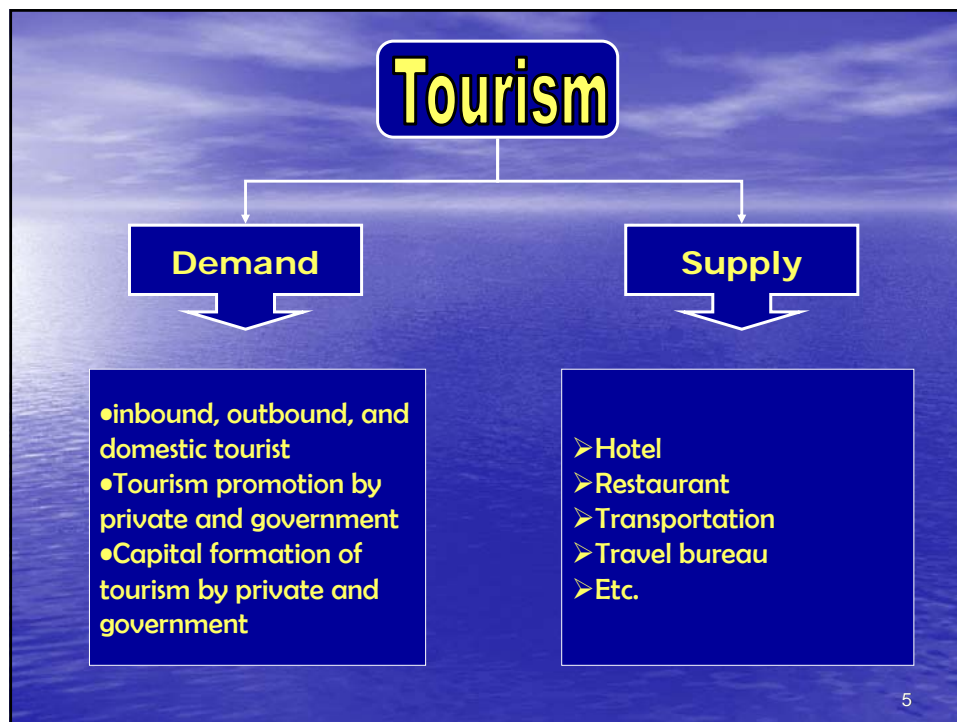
Tourism

Demand

Supply

•inbound, outbound, and domestic tourist
•Tourism promotion by private and government
•Capital formation of tourism by private and government

➢Hotel
➢Restaurant
➢Transportation
➢Travel bureau
➢Etc.

5